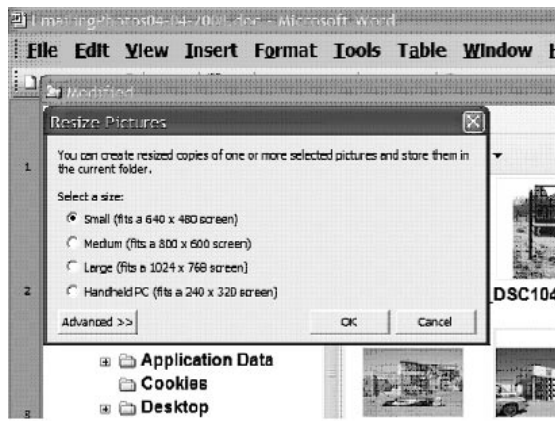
EmailingPhotos04-04-2005.doc - Microsoft Word

File Edit View Insert Format Tools Table Window H

Modified

Resize Pictures

You can create resized copies of one or more selected pictures and store them in the current folder.

Select a size:

Small (fits a 640 x 480 screen)

Medium (fits a 800 x 600 screen)

Large (fits a 1024 x 768 screen)

Handheld PC (fits a 240 x 320 screen)

Advanced >>

OK

Cancel

1

2

DSC104

Application Data

Cookies

Desktop

8